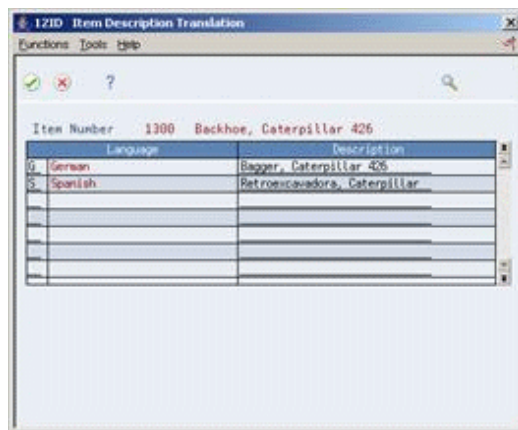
12ID Item Description Translation

Functions Tools Help

?

Item Number 1300 Backhoe, Caterpillar 426

| | Language | Description |
|---|---|---|
| G | German | Bagger, Caterpillar 426 |
| S | Spanish | Retroexcavadora, Caterpillar |
| | | |
| | | |
| | | |
| | | |
| | | |